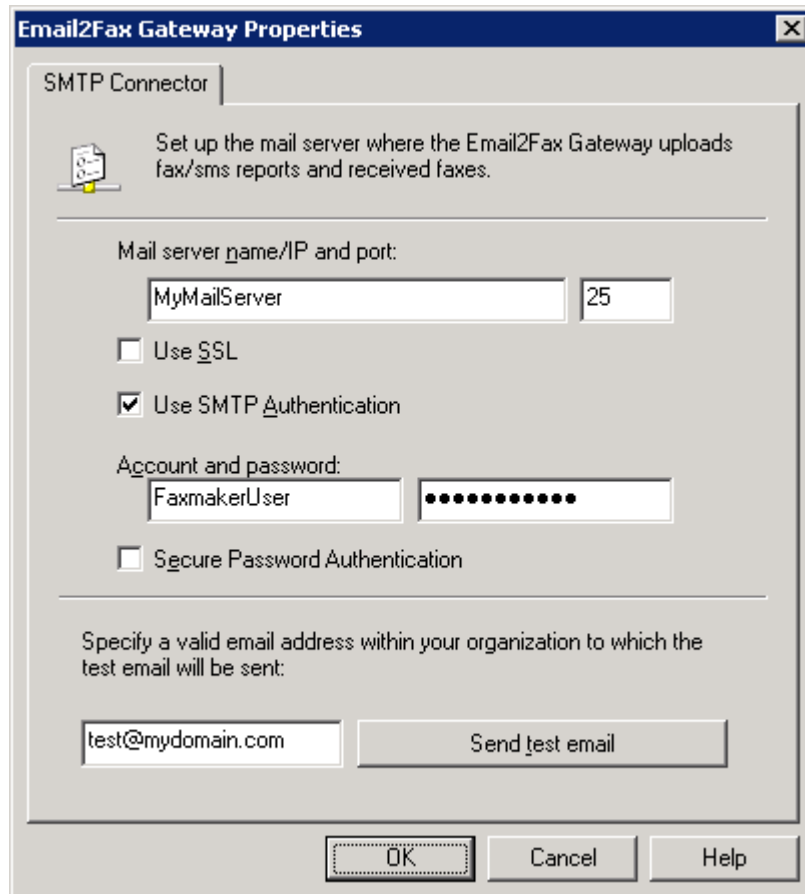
Email2Fax Gateway Properties

SMTP Connector

Set up the mail server where the Email2Fax Gateway uploads fax/sms reports and received faxes.

Mail server name/IP and port:

MyMailServer

25

Use SSL

Use SMTP Authentication

Account and password:

FaxmakerUser

●●●●●●●●●●●

Secure Password Authentication

Specify a valid email address within your organization to which the test email will be sent:

test@mydomain.com

Send test email

OK

Cancel

Help